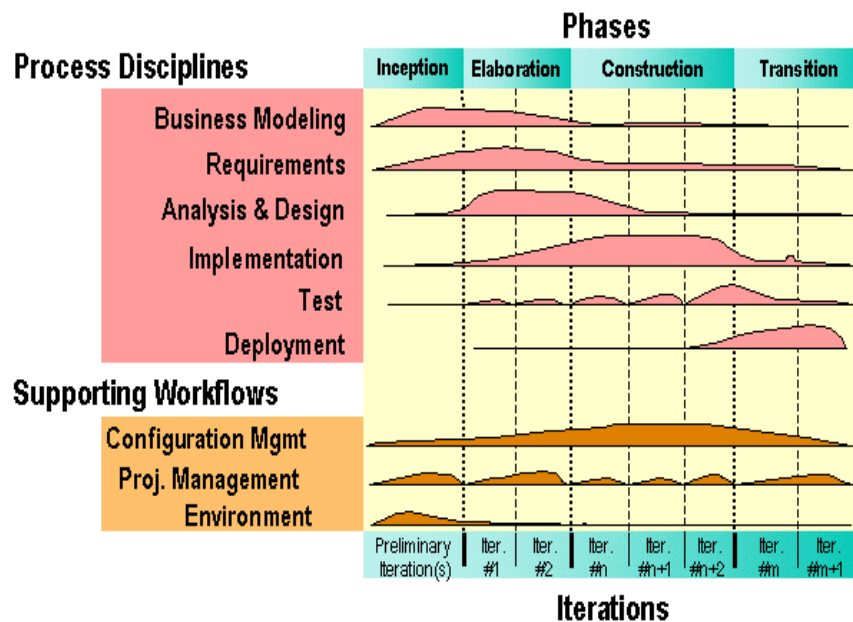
Phases

Process Disciplines

Inception | Elaboration | Construction | Transition

Business Modeling

Requirements

Analysis & Design

Implementation

Test

Deployment

Supporting Workflows

Configuration Mgmt

Proj. Management

Environment

| Preliminary Iteration(s) | Iter. #1 | Iter. #2 | Iter. #n | Iter. #n+1 | Iter. #n+2 | Iter. #m | Iter. #m+1 |
|---|---|---|---|---|---|---|---|

Iterations